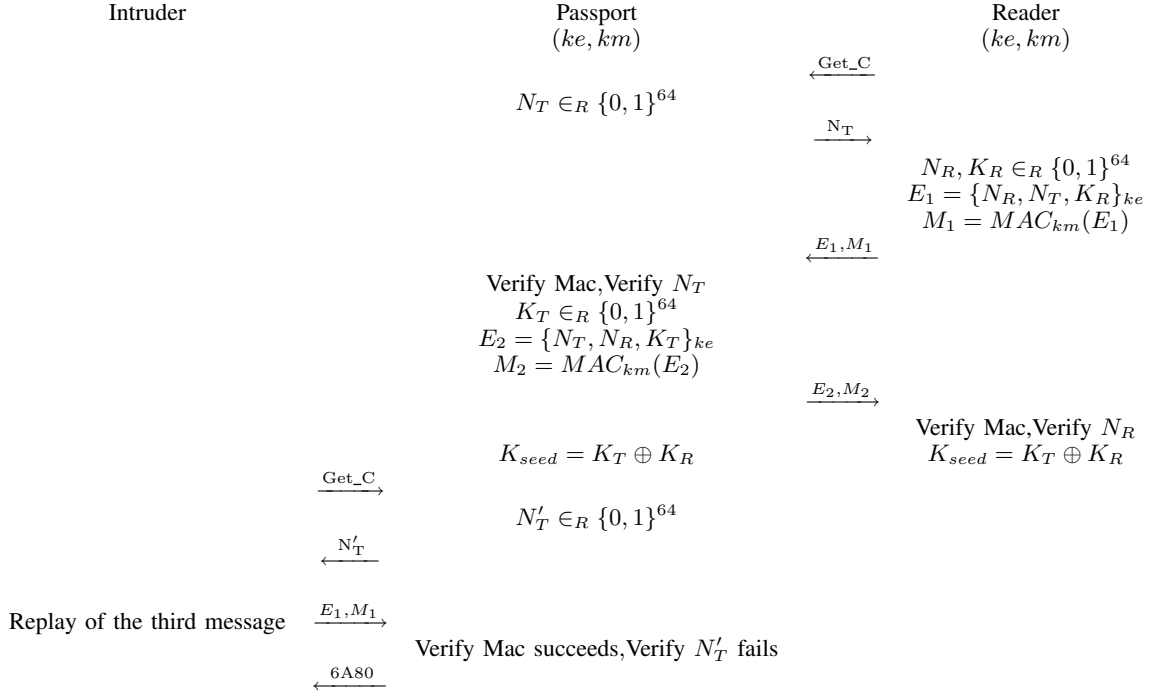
Intruder

Passport
$(ke, km)$

Reader
$(ke, km)$

$\xleftarrow{\text{Get\_C}}$

$N_T \in_R \{0,1\}^{64}$

$\xrightarrow{\text{N}_\text{T}}$

$N_R, K_R \in_R \{0,1\}^{64}$
$E_1 = \{N_R, N_T, K_R\}_{ke}$
$M_1 = MAC_{km}(E_1)$

$\xleftarrow{E_1, M_1}$

Verify Mac,Verify $N_T$
$K_T \in_R \{0,1\}^{64}$
$E_2 = \{N_T, N_R, K_T\}_{ke}$
$M_2 = MAC_{km}(E_2)$

$\xrightarrow{E_2, M_2}$

Verify Mac,Verify $N_R$
$K_{seed} = K_T \oplus K_R$

$K_{seed} = K_T \oplus K_R$

$\xrightarrow{\text{Get\_C}}$

$N'_T \in_R \{0,1\}^{64}$

$\xleftarrow{\text{N}'_\text{T}}$

Replay of the third message $\xrightarrow{E_1, M_1}$

Verify Mac succeeds,Verify $N'_T$ fails

$\xleftarrow{\text{6A80}}$